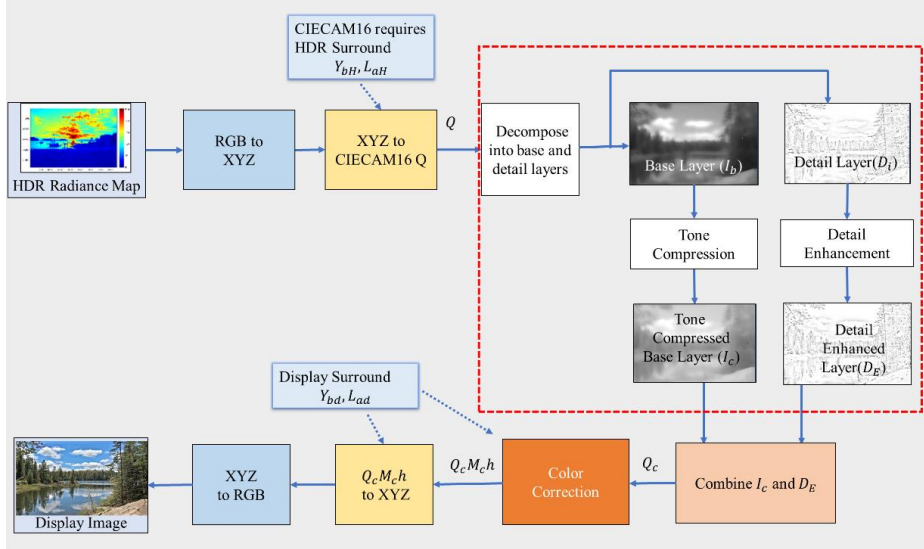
CIECAM16 requires HDR Surround $Y_{bH}, L_{aH}$

HDR Radiance Map

RGB to XYZ

XYZ to CIECAM16 Q

$Q$

Decompose into base and detail layers

Base Layer ($I_b$)

Detail Layer($D_l$)

Tone Compression

Detail Enhancement

Tone Compressed Base Layer ($I_c$)

Detail Enhanced Layer($D_E$)

Display Surround $Y_{bd}, L_{ad}$

Display Image

XYZ to RGB

$Q_c M_c h$ to XYZ

$Q_c M_c h$

Color Correction

$Q_c$

Combine $I_c$ and $D_E$